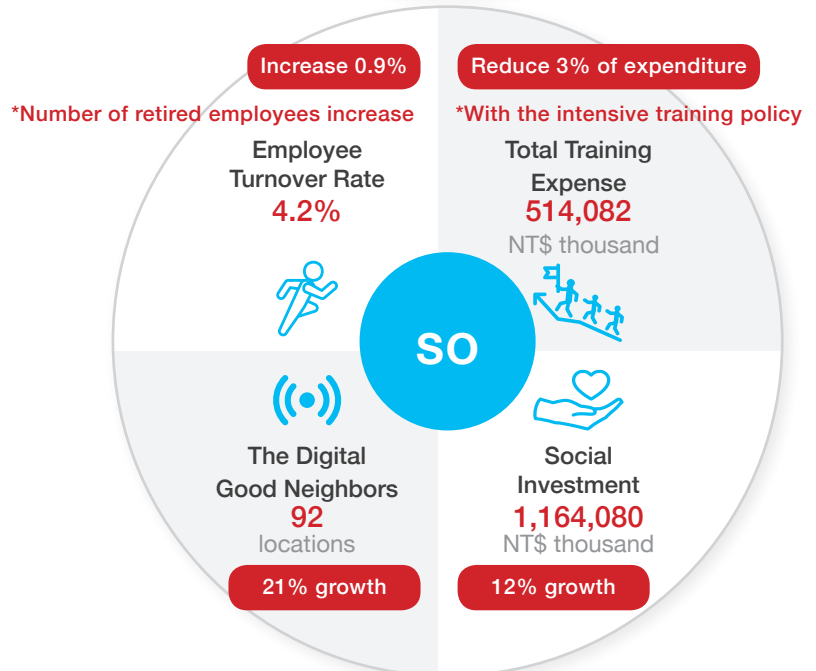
Increase 0.9%

*Number of retired employees increase

Employee Turnover Rate

4.2%

Reduce 3% of expenditure

*With the intensive training policy

Total Training Expense

514,082

NT$ thousand

SO

The Digital Good Neighbors

92

locations

21% growth

Social Investment

1,164,080

NT$ thousand

12% growth